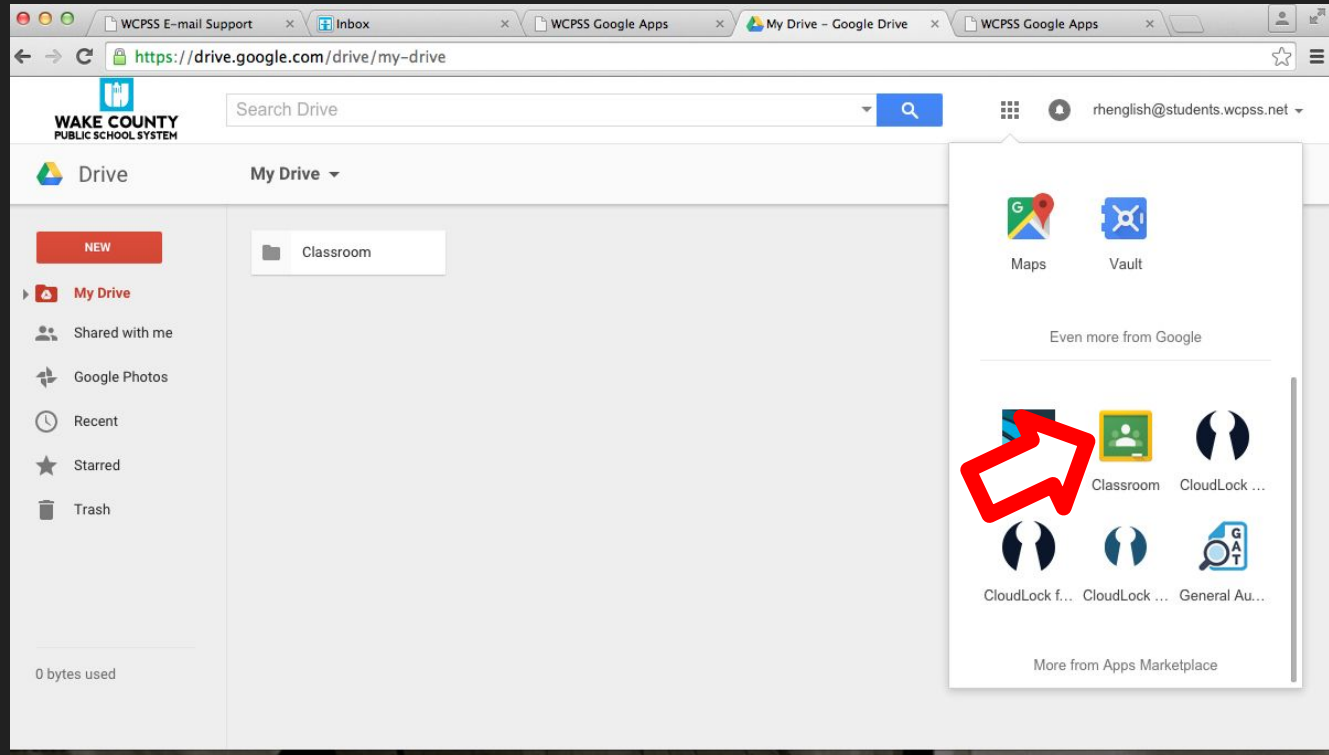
WCPSS E-mail Support
Inbox
WCPSS Google Apps
My Drive – Google Drive
WCPSS Google Apps

https://drive.google.com/drive/my-drive

WAKE COUNTY
PUBLIC SCHOOL SYSTEM

Search Drive

rhenglish@students.wcpss.net

Drive

My Drive

NEW

My Drive

Shared with me

Google Photos

Recent

Starred

Trash

0 bytes used

Classroom

Maps

Vault

Even more from Google

Classroom

CloudLock ...

CloudLock f...

CloudLock ...

General Au...

More from Apps Marketplace